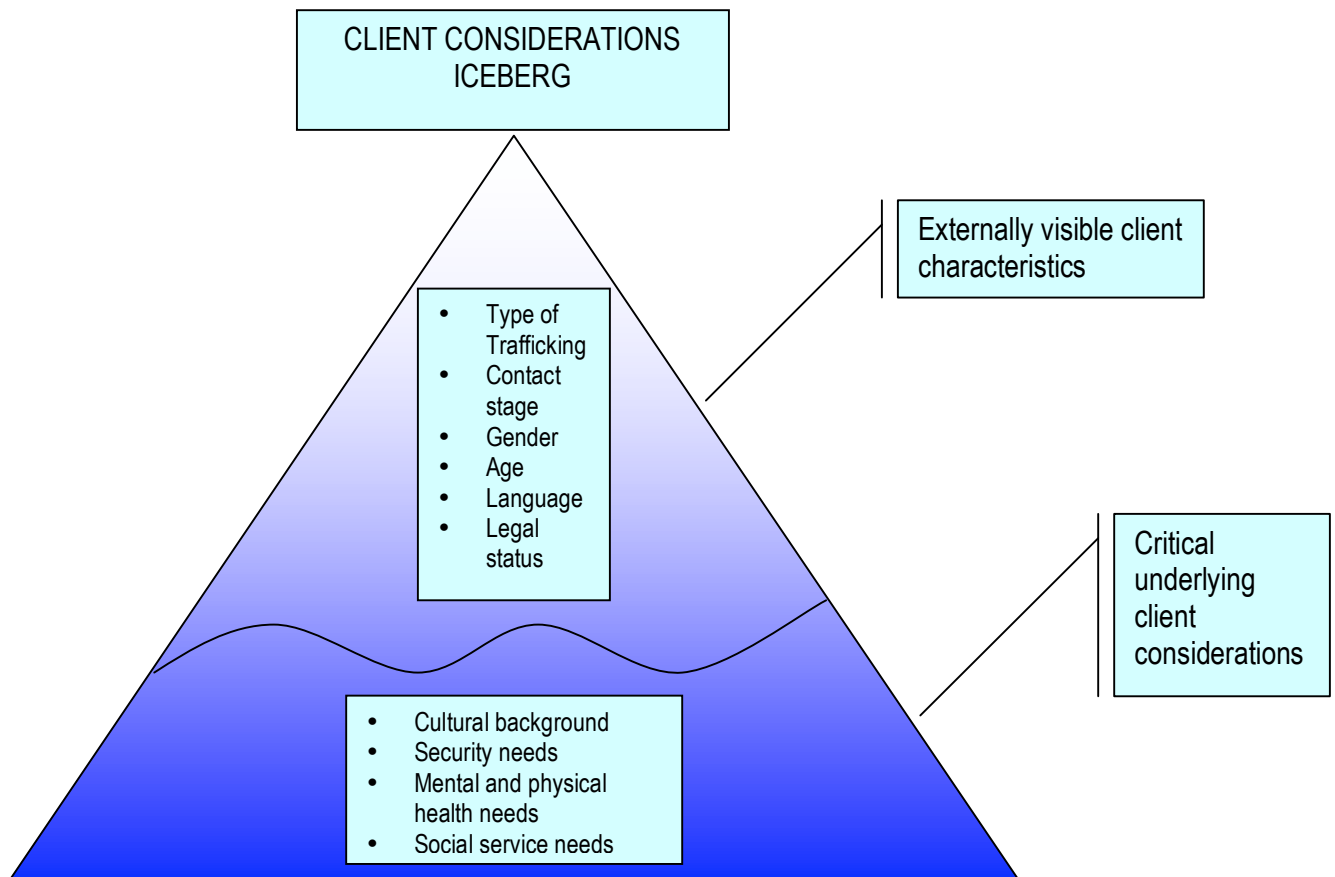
CLIENT CONSIDERATIONS ICEBERG

Externally visible client characteristics

- Type of Trafficking
- Contact stage
- Gender
- Age
- Language
- Legal status

Critical underlying client considerations

- Cultural background
- Security needs
- Mental and physical health needs
- Social service needs